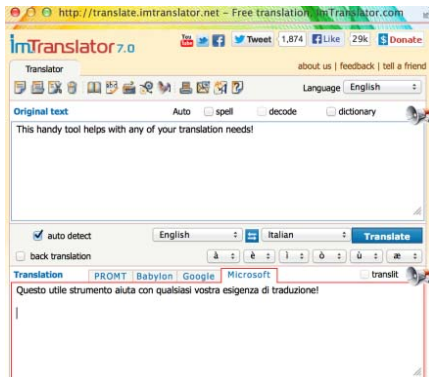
http://translate.imtranslator.net - Free translation. ImTranslator.com

imTranslator 7.0

Tweet 1,874 Like 29k Donate

Translator

about us | feedback | tell a friend

Language English

Original text Auto spell decode dictionary

This handy tool helps with any of your translation needs!

auto detect English Italian Translate

back translation à è ì ò ù æ

Translation PROMT Babylon Google Microsoft translit

Questo utile strumento aiuta con qualsiasi vostra esigenza di traduzione!